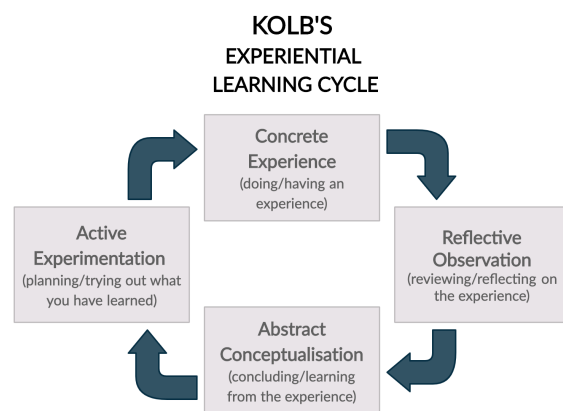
KOLB'S
EXPERIENTIAL
LEARNING CYCLE

Concrete Experience
(doing/having an experience)

Reflective Observation
(reviewing/reflecting on the experience)

Abstract Conceptualisation
(concluding/learning from the experience)

Active Experimentation
(planning/trying out what you have learned)